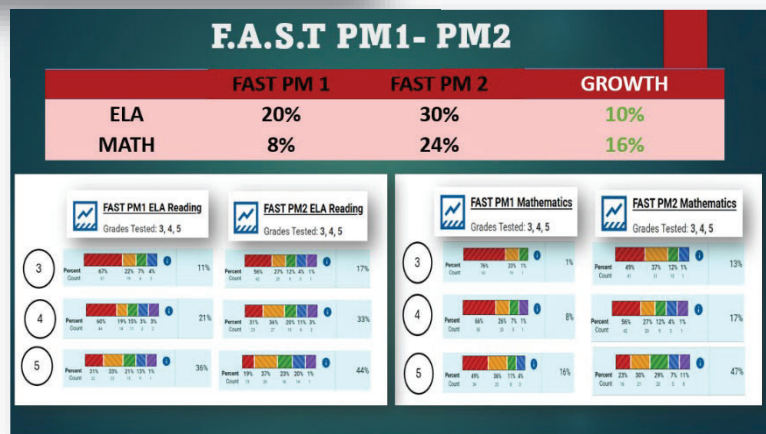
F.A.S.T PM1- PM2

| | FAST PM 1 | FAST PM 2 | GROWTH |
|---|---|---|---|
| ELA | 20% | 30% | 10% |
| MATH | 8% | 24% | 16% |

FAST PM1 ELA Reading
Grades Tested: 3, 4, 5

FAST PM2 ELA Reading
Grades Tested: 3, 4, 5

3
Percent 67% 22% 7% 4%
Count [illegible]
11%

Percent 56% 27% 12% 4% 1%
Count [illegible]
17%

4
Percent 66% 19% 15% 3% 3%
Count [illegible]
21%

Percent 31% 36% 20% 11% 3%
Count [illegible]
33%

5
Percent 31% 33% 21% 13% 1%
Count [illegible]
36%

Percent 19% 37% 23% 20% 1%
Count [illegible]
44%

FAST PM1 Mathematics
Grades Tested: 3, 4, 5

FAST PM2 Mathematics
Grades Tested: 3, 4, 5

3
Percent 76% 23% 1%
Count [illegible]
1%

Percent 49% 37% 12% 1%
Count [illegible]
13%

4
Percent 66% 26% 7% 1%
Count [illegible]
8%

Percent 56% 27% 12% 4% 1%
Count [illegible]
17%

5
Percent 49% 36% 11% 4%
Count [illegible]
16%

Percent 23% 30% 29% 7% 11%
Count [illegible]
47%